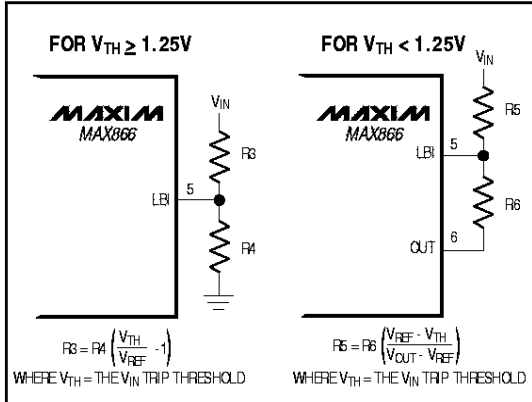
FOR $V_{TH} \geq 1.25V$

MAXIM
MAX866

$V_{IN}$

R3

LBI

5

R4

$R3 = R4 \left(\frac{V_{TH}}{V_{REF}} - 1\right)$

WHERE $V_{TH}$ = THE $V_{IN}$ TRIP THRESHOLD

FOR $V_{TH} < 1.25V$

MAXIM
MAX866

$V_{IN}$

R5

LBI

5

R6

OUT

6

$R5 = R6 \left(\frac{V_{REF} - V_{TH}}{V_{OUT} - V_{REF}}\right)$

WHERE $V_{TH}$ = THE $V_{IN}$ TRIP THRESHOLD